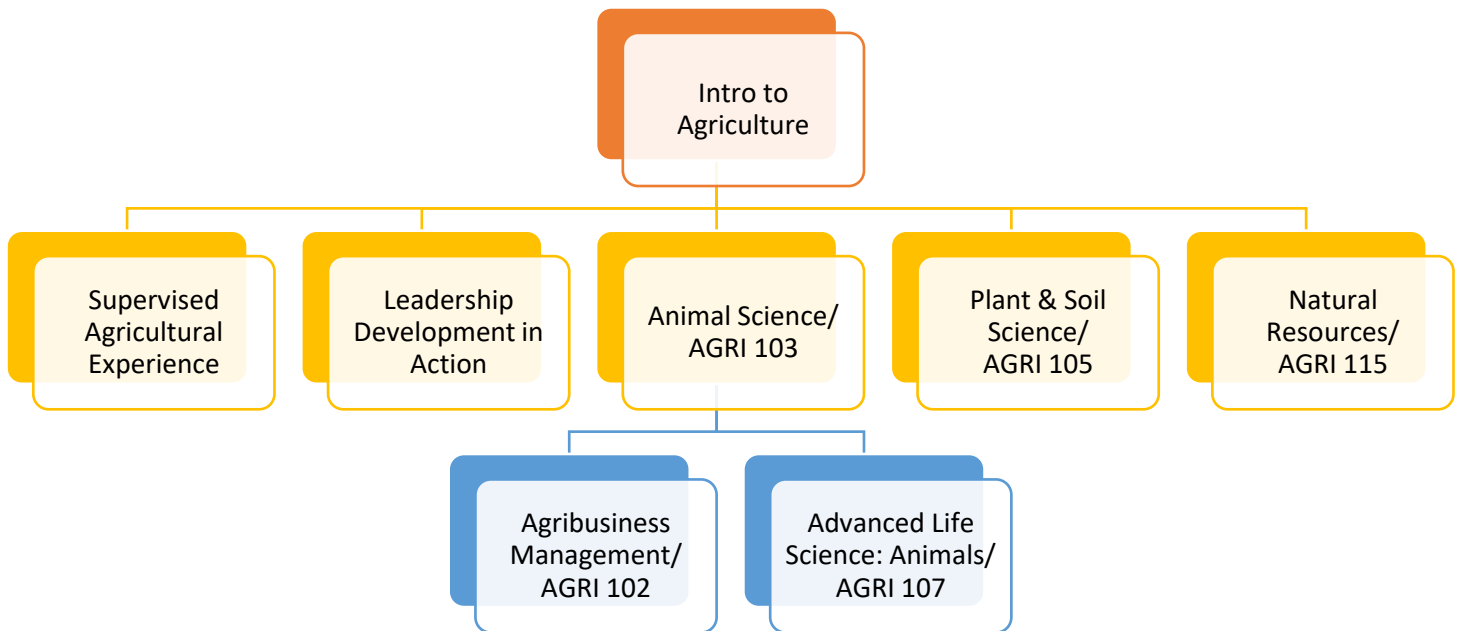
Intro to Agriculture

Supervised Agricultural Experience

Leadership Development in Action

Animal Science/ AGRI 103

Plant & Soil Science/ AGRI 105

Natural Resources/ AGRI 115

Agribusiness Management/ AGRI 102

Advanced Life Science: Animals/ AGRI 107